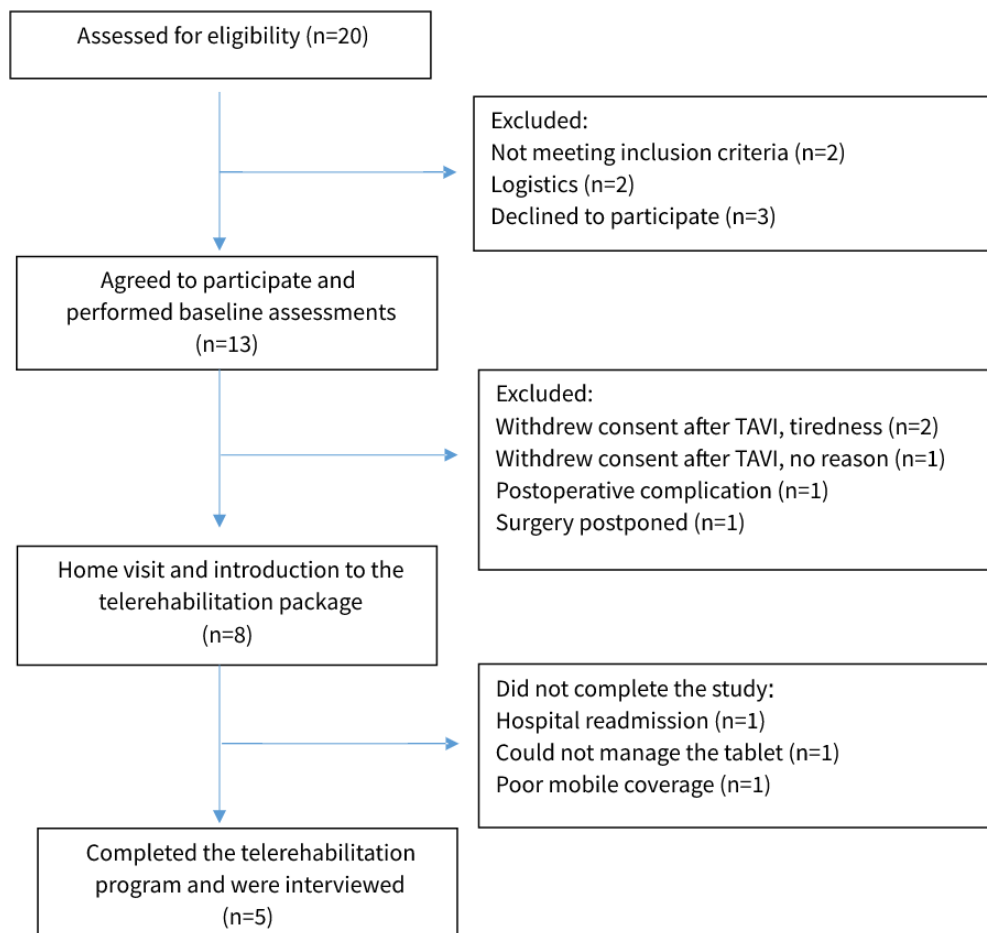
Assessed for eligibility (n=20)

Excluded:
Not meeting inclusion criteria (n=2)
Logistics (n=2)
Declined to participate (n=3)

Agreed to participate and performed baseline assessments (n=13)

Excluded:
Withdrew consent after TAVI, tiredness (n=2)
Withdrew consent after TAVI, no reason (n=1)
Postoperative complication (n=1)
Surgery postponed (n=1)

Home visit and introduction to the telerehabilitation package (n=8)

Did not complete the study:
Hospital readmission (n=1)
Could not manage the tablet (n=1)
Poor mobile coverage (n=1)

Completed the telerehabilitation program and were interviewed (n=5)